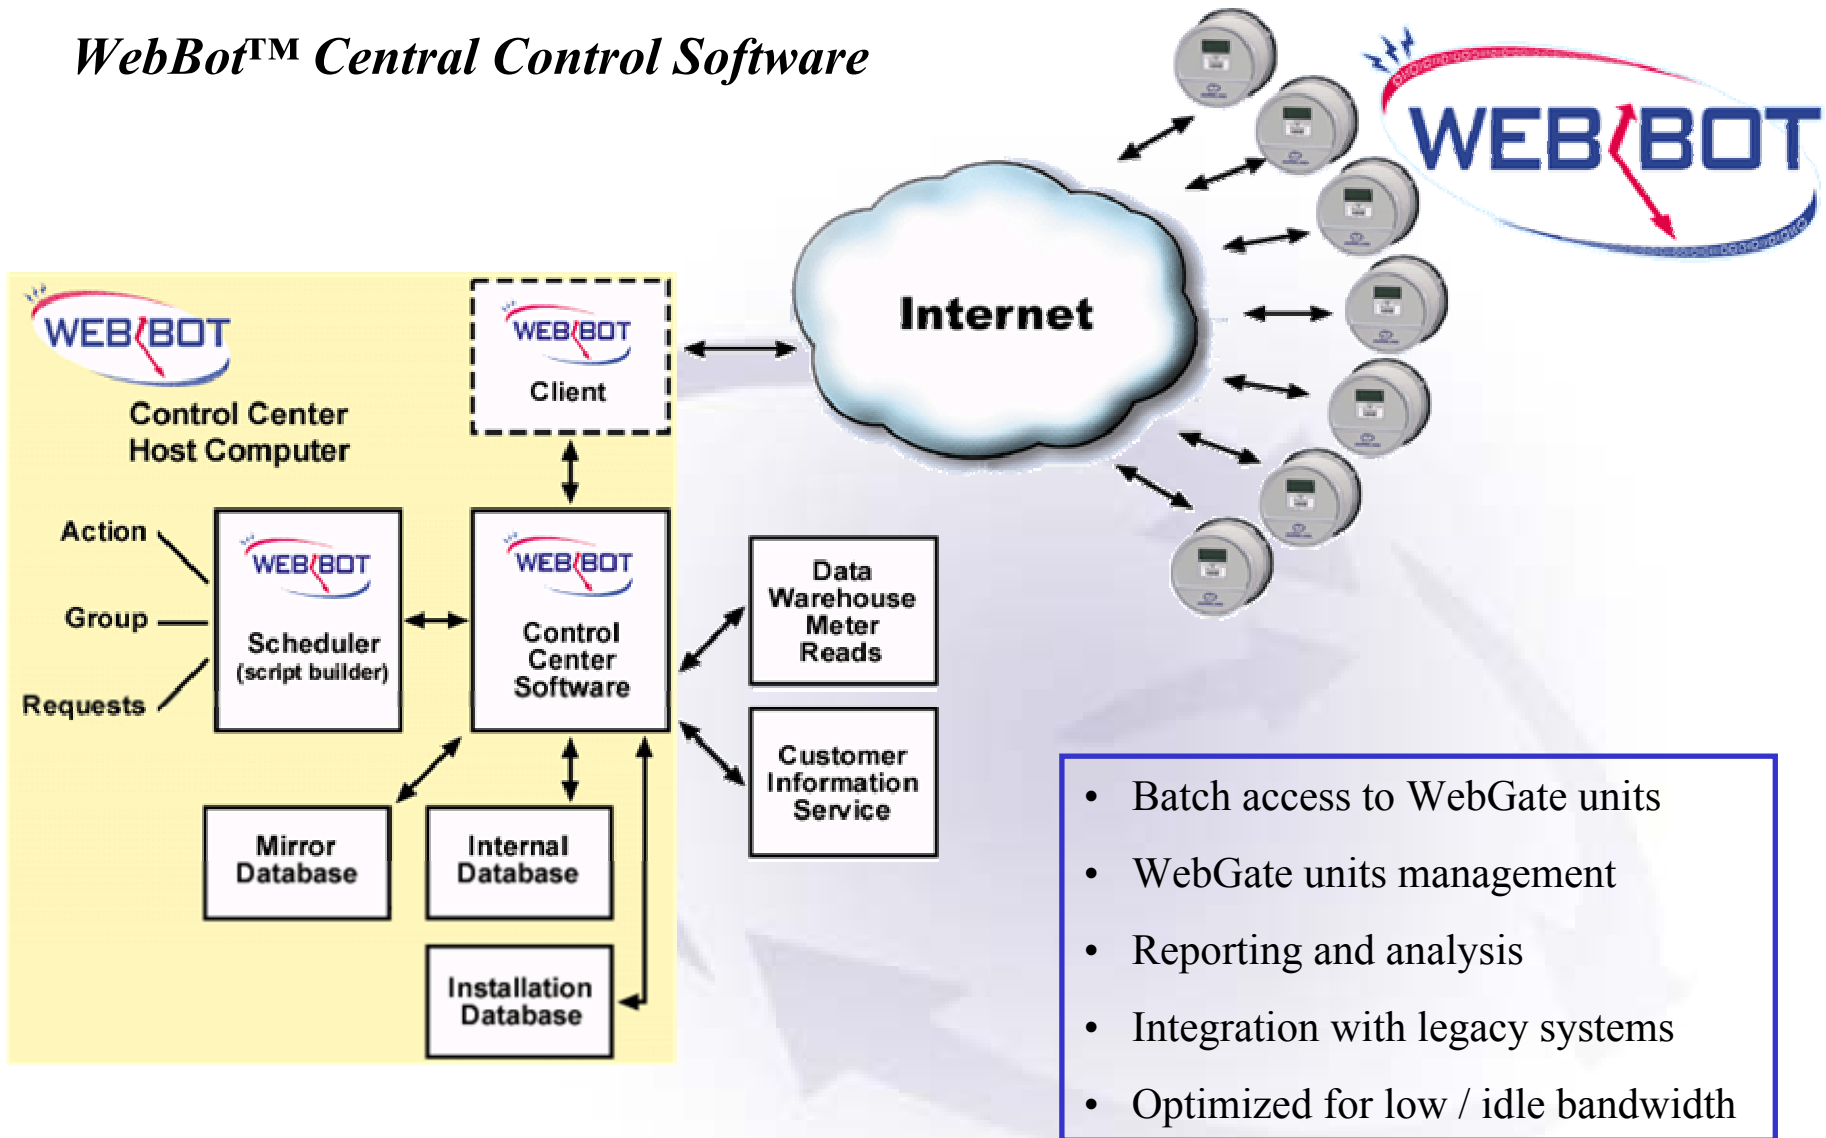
WebBot™ Central Control Software

WEBBOT

WEBBOT

Control Center Host Computer

WEBBOT
Client

Internet

Action

Group

Requests

WEBBOT
Scheduler
(script builder)

WEBBOT
Control Center Software

Data Warehouse Meter Reads

Customer Information Service

Mirror Database

Internal Database

Installation Database

- Batch access to WebGate units
- WebGate units management
- Reporting and analysis
- Integration with legacy systems
- Optimized for low / idle bandwidth